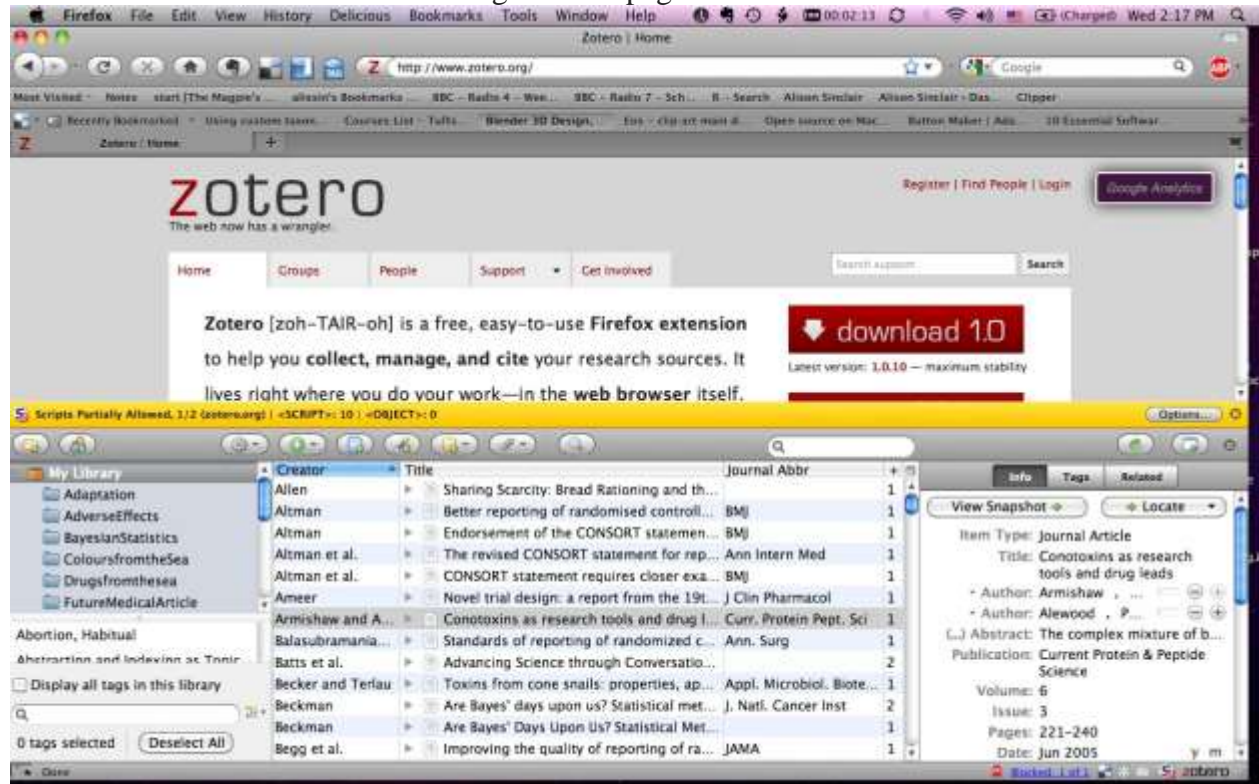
Firefox File Edit View History Delicious Bookmarks Tools Window Help 00:02:13 (Charged) Wed 2:17 PM

Zotero | Home

http://www.zotero.org/

Google

Most Visited Notes start [The Magpie's ... alexsin's Bookmarks BBC – Radio 4 – Wee... BBC – Radio 7 – Sch... R – Search Alison Sinclair Alison Sinclair – Das... Clipper

Recently Bookmarked Using custom taxon... Courses List – Tufts... Blender 3D Design... Eos – clip art main d... Open source on Mac... Button Maker | Ada... 10 Essential Softwar...

Zotero | Home

zotero
The web now has a wrangler.

Register | Find People | Login

Google Analytics

Home Groups People Support Get Involved

Search support Search

Zotero [zoh-TAIR-oh] is a free, easy-to-use Firefox extension to help you collect, manage, and cite your research sources. It lives right where you do your work—in the web browser itself.

download 1.0

Latest version: 1.0.10 — maximum stability

Scripts Partially Allowed, 1/2 (zotero.org) | <SCRIPT>: 10 | <OBJECT>: 0

Options...

My Library
Adaptation
AdverseEffects
BayesianStatistics
ColoursfromtheSea
Drugsfromthesea
FutureMedicalArticle

Abortion, Habitual
Abstracting and Indexing as Topic

Display all tags in this library

0 tags selected Deselect All

| Creator | Title | Journal Abbr | # |
|---|---|---|---|
| Allen | Sharing Scarcity: Bread Rationing and th... | | 1 |
| Altman | Better reporting of randomised controll... | BMJ | 1 |
| Altman | Endorsement of the CONSORT statemen... | BMJ | 1 |
| Altman et al. | The revised CONSORT statement for rep... | Ann Intern Med | 1 |
| Altman et al. | CONSORT statement requires closer exa... | BMJ | 1 |
| Ameer | Novel trial design: a report from the 19t... | J Clin Pharmacol | 1 |
| Armishaw and A... | Conotoxins as research tools and drug l... | Curr. Protein Pept. Sci | 1 |
| Balasubramania... | Standards of reporting of randomized c... | Ann. Surg | 1 |
| Batts et al. | Advancing Science through Conversatio... | | 2 |
| Becker and Terlau | Toxins from cone snails: properties, ap... | Appl. Microbiol. Biote... | 1 |
| Beckman | Are Bayes' days upon us? Statistical met... | J. Natl. Cancer Inst | 2 |
| Beckman | Are Bayes' Days Upon Us? Statistical Met... | | 1 |
| Begg et al. | Improving the quality of reporting of ra... | JAMA | 1 |

Info Tags Related

View Snapshot Locate

Item Type: Journal Article
Title: Conotoxins as research tools and drug leads
Author: Armishaw , ...
Author: Alewood , P...
Abstract: The complex mixture of b...
Publication: Current Protein & Peptide Science
Volume: 6
Issue: 3
Pages: 221-240
Date: Jun 2005 y m

Done

zotero